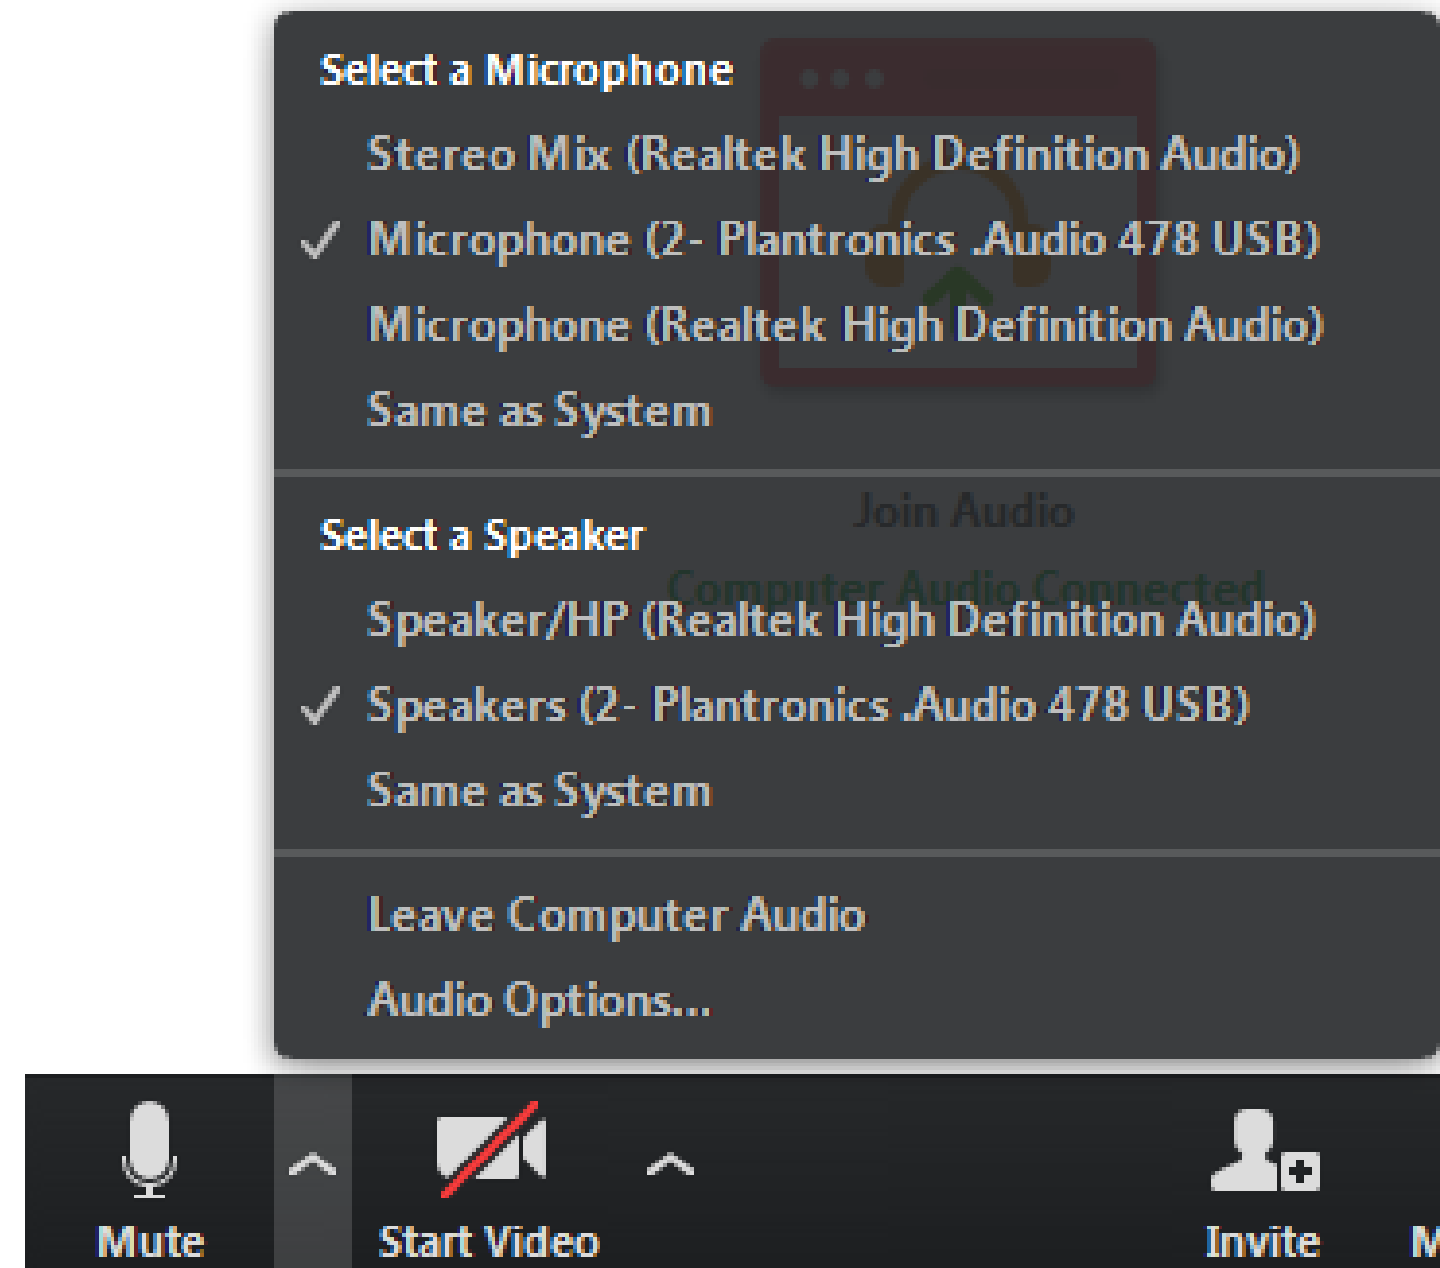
Select a Microphone

Stereo Mix (Realtek High Definition Audio)

✓ Microphone (2- Plantronics .Audio 478 USB)

Microphone (Realtek High Definition Audio)

Same as System

Join Audio

Computer Audio Connected

Select a Speaker

Speaker/HP (Realtek High Definition Audio)

✓ Speakers (2- Plantronics .Audio 478 USB)

Same as System

Leave Computer Audio

Audio Options...

Mute

Start Video

Invite

M